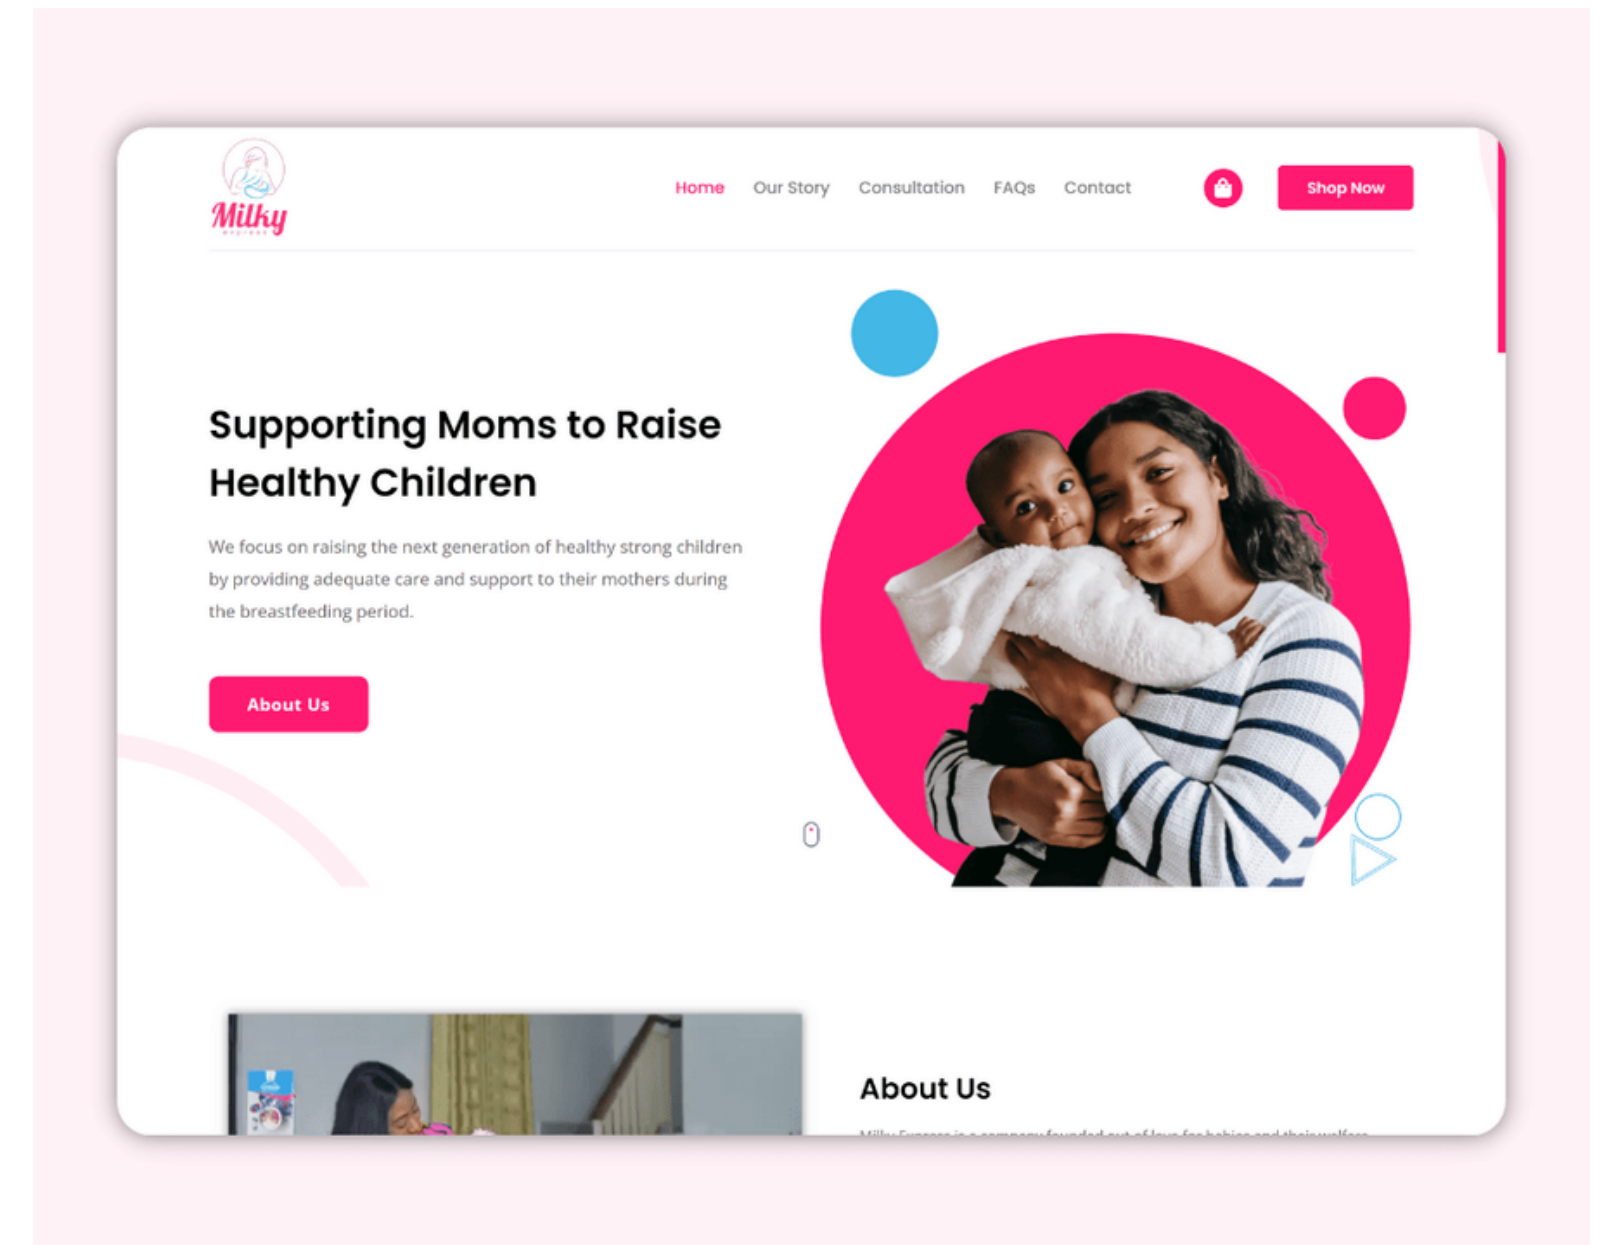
Milky

Home Our Story Consultation FAQs Contact

Shop Now

Supporting Moms to Raise Healthy Children

We focus on raising the next generation of healthy strong children by providing adequate care and support to their mothers during the breastfeeding period.

About Us

About Us

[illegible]